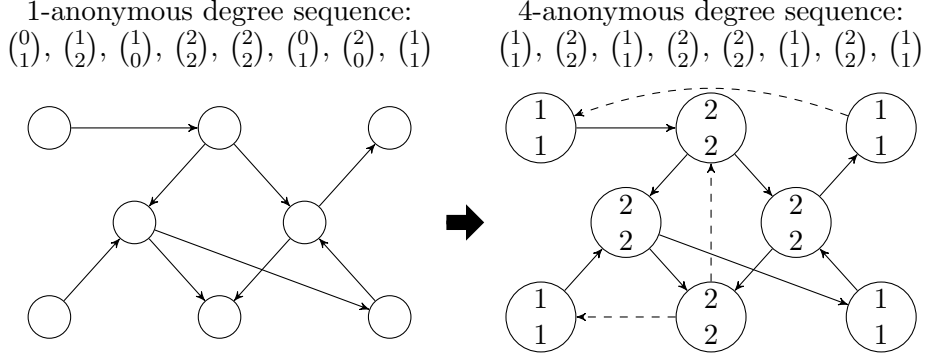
1-anonymous degree sequence:
$\binom{0}{1}$, $\binom{1}{2}$, $\binom{1}{0}$, $\binom{2}{2}$, $\binom{2}{2}$, $\binom{0}{1}$, $\binom{2}{0}$, $\binom{1}{1}$

4-anonymous degree sequence:
$\binom{1}{1}$, $\binom{2}{2}$, $\binom{1}{1}$, $\binom{2}{2}$, $\binom{2}{2}$, $\binom{1}{1}$, $\binom{2}{2}$, $\binom{1}{1}$

1
1

2
2

1
1

2
2

2
2

1
1

2
2

1
1